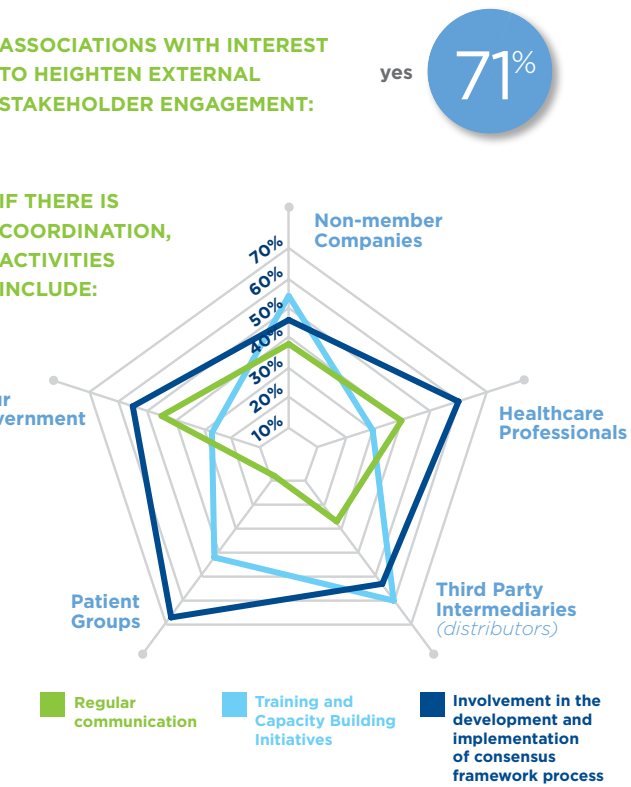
ASSOCIATIONS WITH INTEREST TO HEIGHTEN EXTERNAL STAKEHOLDER ENGAGEMENT:

yes

71%

IF THERE IS COORDINATION, ACTIVITIES INCLUDE:

70%
60%
50%
40%
30%
20%
10%

Non-member Companies

Healthcare Professionals

Third Party Intermediaries (distributors)

Patient Groups

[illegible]r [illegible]vernment

Regular communication

Training and Capacity Building Initiatives

Involvement in the development and implementation of consensus framework process